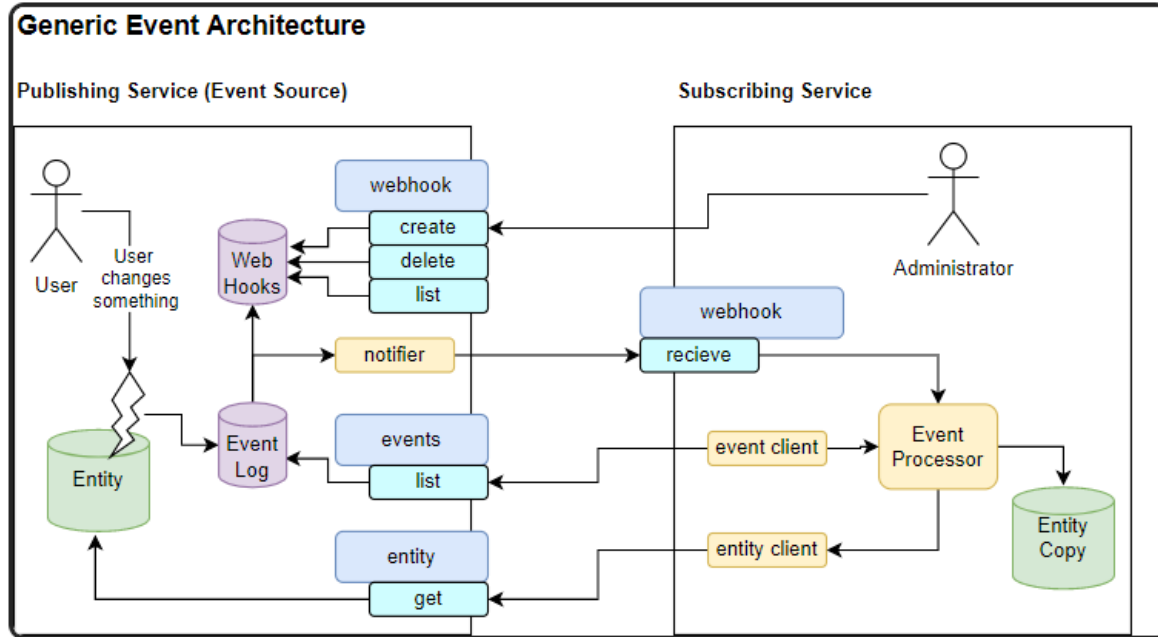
Generic Event Architecture

Publishing Service (Event Source)

Subscribing Service

User

User changes something

Web Hooks

webhook

create

delete

list

Administrator

webhook

notifier

recieve

Entity

Event Log

events

list

event client

Event Processor

Entity Copy

entity

entity client

get